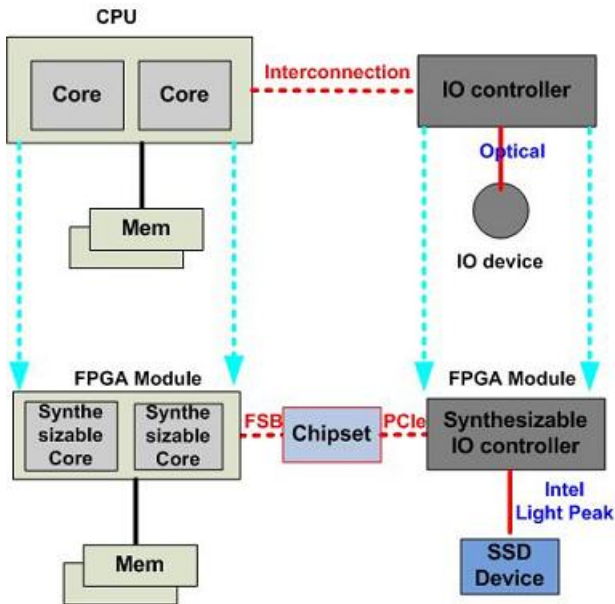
CPU

Core

Core

Interconnection

IO controller

Optical

Mem

IO device

FPGA Module

FPGA Module

Synthesizable Core

Synthesizable Core

FSB

Chipset

PCIe

Synthesizable IO controller

Intel Light Peak

Mem

SSD Device